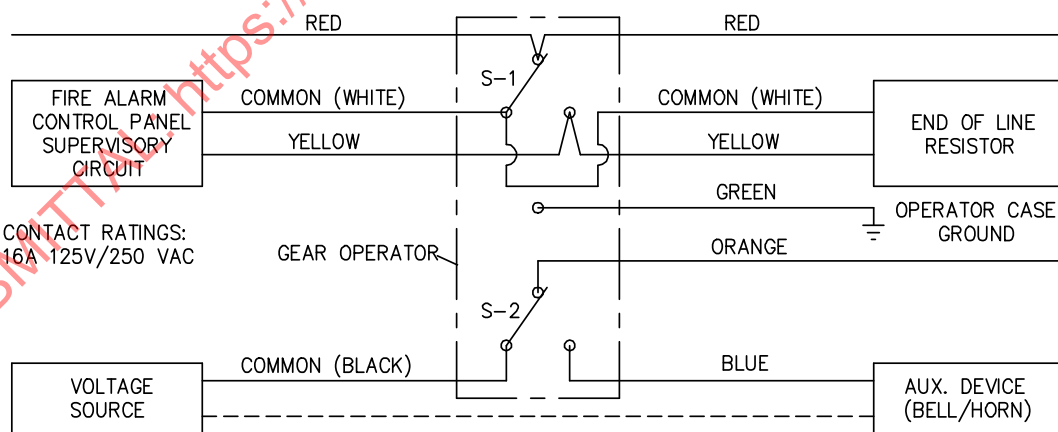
RED
RED
S–1
FIRE ALARM CONTROL PANEL SUPERVISORY CIRCUIT
COMMON (WHITE)
COMMON (WHITE)
END OF LINE RESISTOR
YELLOW
YELLOW
GREEN
OPERATOR CASE GROUND
CONTACT RATINGS: 16A 125V/250 VAC
GEAR OPERATOR
ORANGE
S–2
COMMON (BLACK)
BLUE
VOLTAGE SOURCE
AUX. DEVICE (BELL/HORN)
SMITTAL: https://